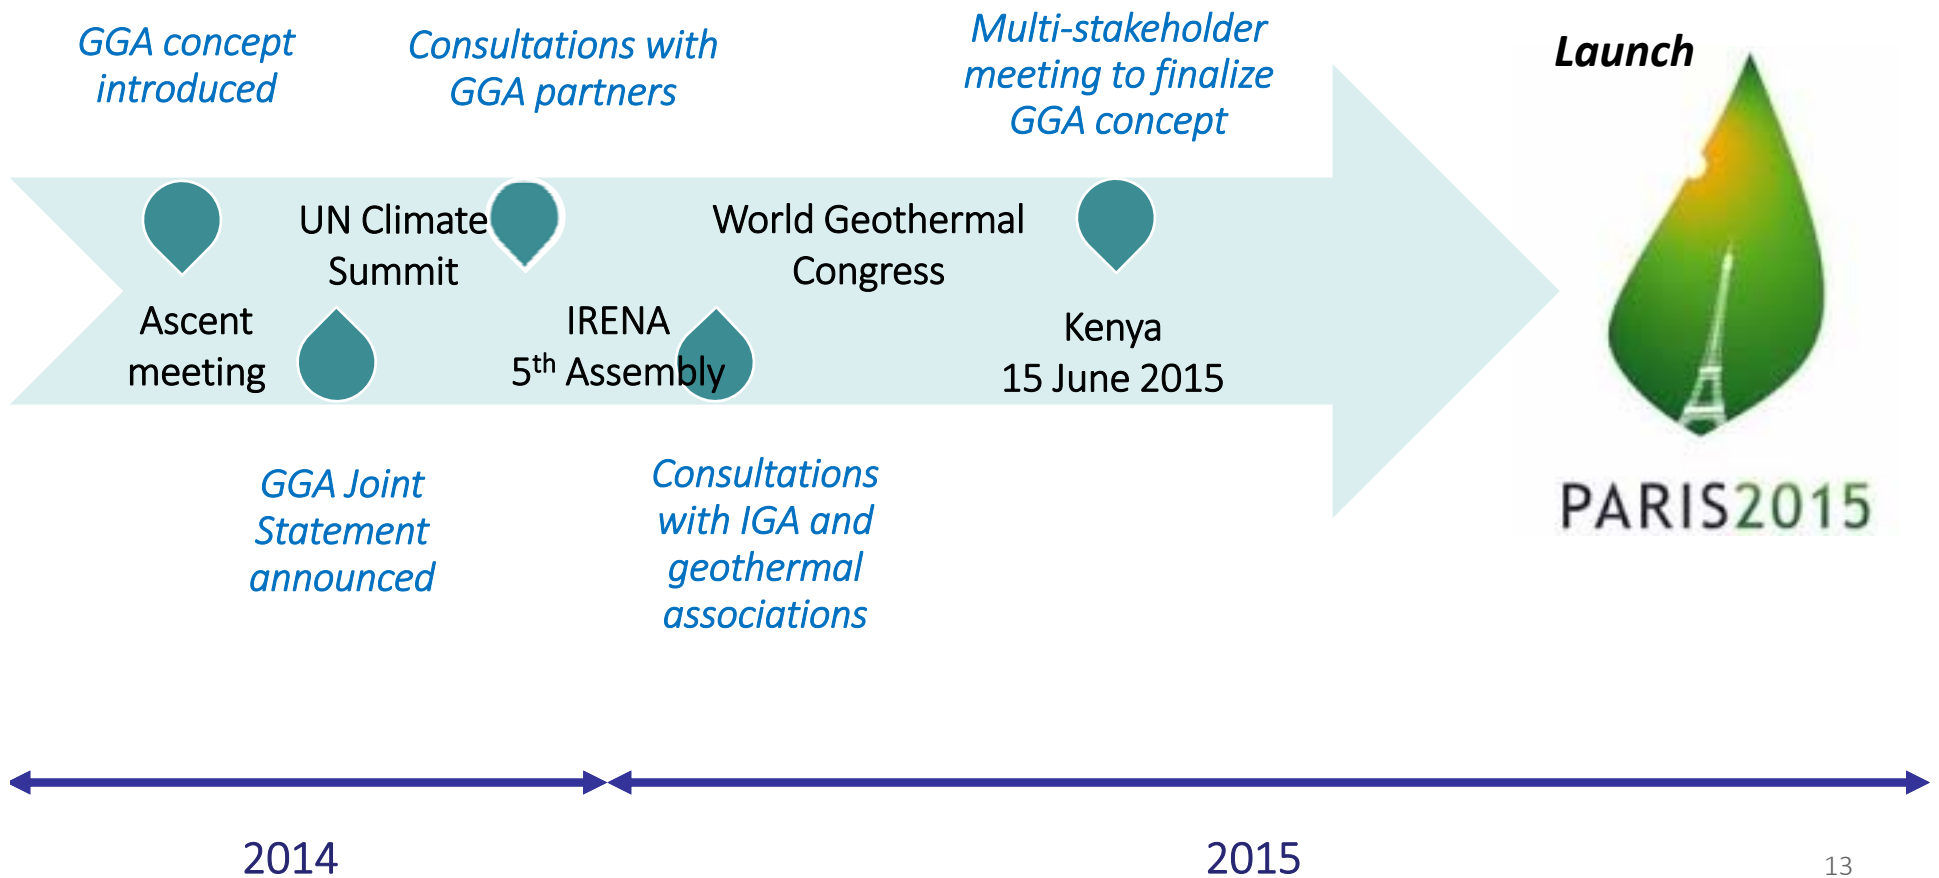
GGA concept introduced

Consultations with GGA partners

Multi-stakeholder meeting to finalize GGA concept

Launch

Ascent meeting

UN Climate Summit

IRENA $5^{th}$ Assembly

World Geothermal Congress

Kenya 15 June 2015

GGA Joint Statement announced

Consultations with IGA and geothermal associations

PARIS2015

2014

2015

13